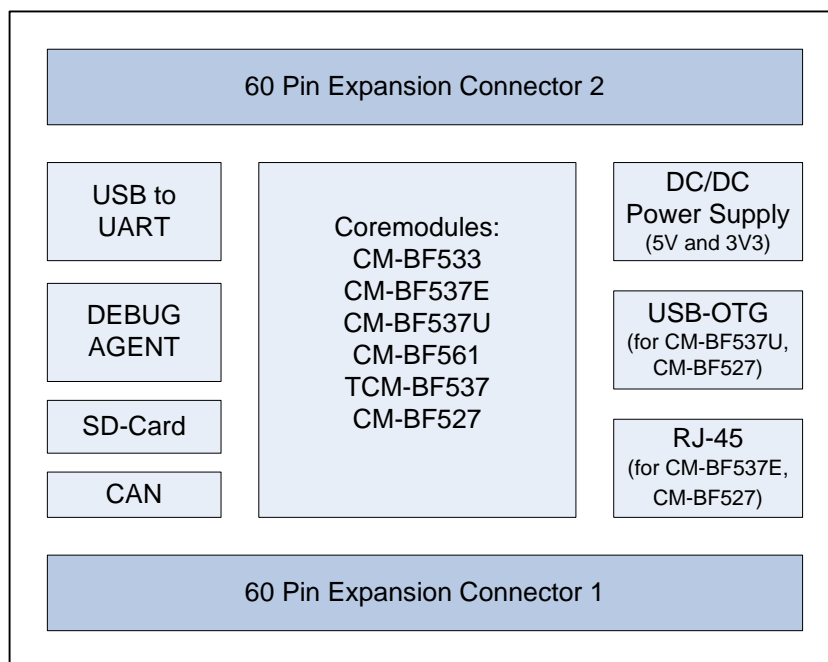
60 Pin Expansion Connector 2

USB to UART

DEBUG AGENT

SD-Card

CAN

Coremodules:
CM-BF533
CM-BF537E
CM-BF537U
CM-BF561
TCM-BF537
CM-BF527

DC/DC Power Supply (5V and 3V3)

USB-OTG (for CM-BF537U, CM-BF527)

RJ-45 (for CM-BF537E, CM-BF527)

60 Pin Expansion Connector 1